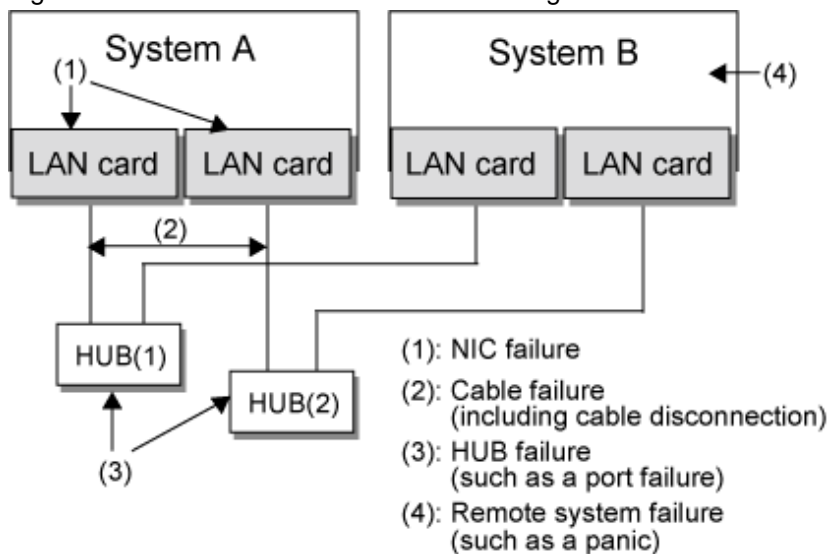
System A

(1)

LAN card

LAN card

System B

(4)

LAN card

LAN card

(2)

HUB(1)

HUB(2)

(3)

(1): NIC failure

(2): Cable failure (including cable disconnection)

(3): HUB failure (such as a port failure)

(4): Remote system failure (such as a panic)